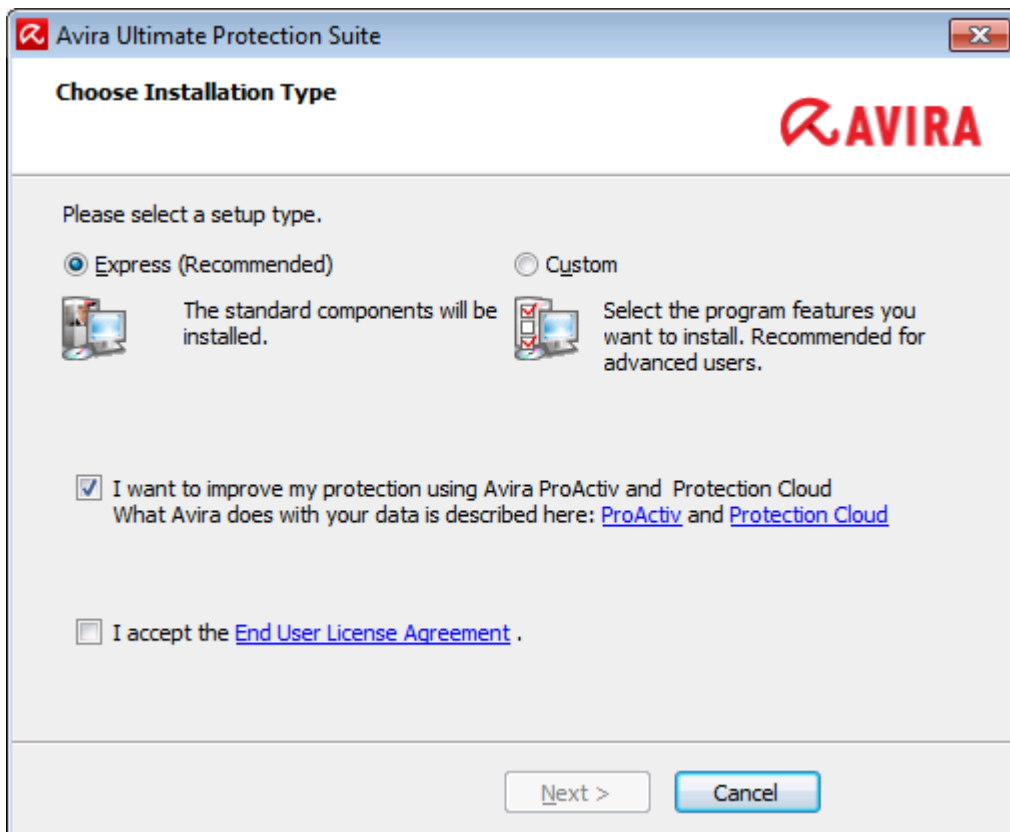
Avira Ultimate Protection Suite

Choose Installation Type

AVIRA

Please select a setup type.

Express (Recommended)

The standard components will be installed.

Custom

Select the program features you want to install. Recommended for advanced users.

I want to improve my protection using Avira ProActiv and Protection Cloud
What Avira does with your data is described here: ProActiv and Protection Cloud

I accept the End User License Agreement .

Next >

Cancel